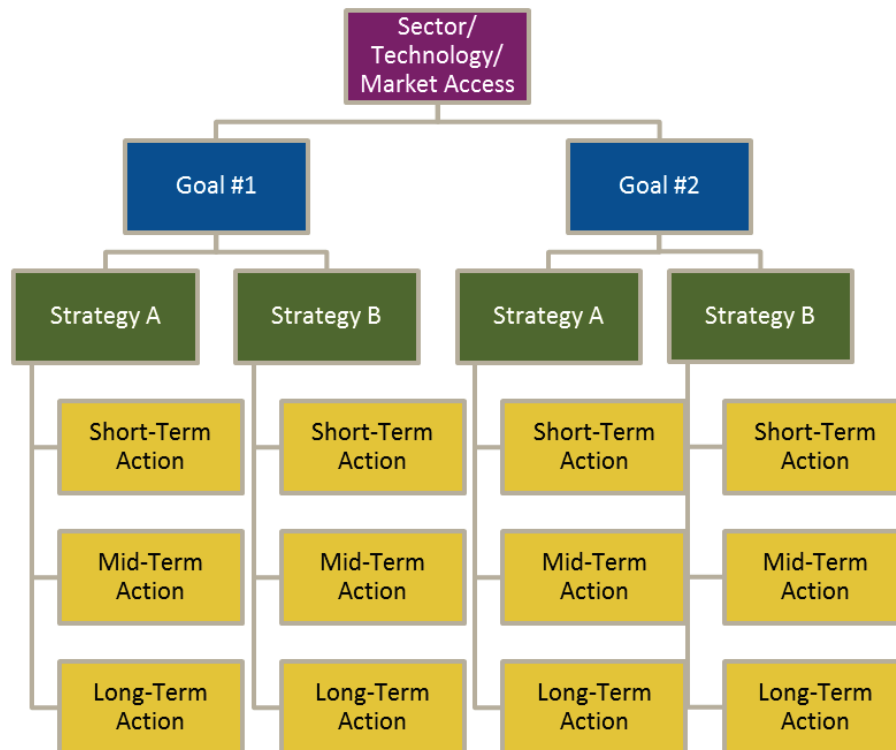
Sector/ Technology/ Market Access

Goal #1

Goal #2

Strategy A

Strategy B

Strategy A

Strategy B

Short-Term Action

Mid-Term Action

Long-Term Action

Short-Term Action

Mid-Term Action

Long-Term Action

Short-Term Action

Mid-Term Action

Long-Term Action

Short-Term Action

Mid-Term Action

Long-Term Action